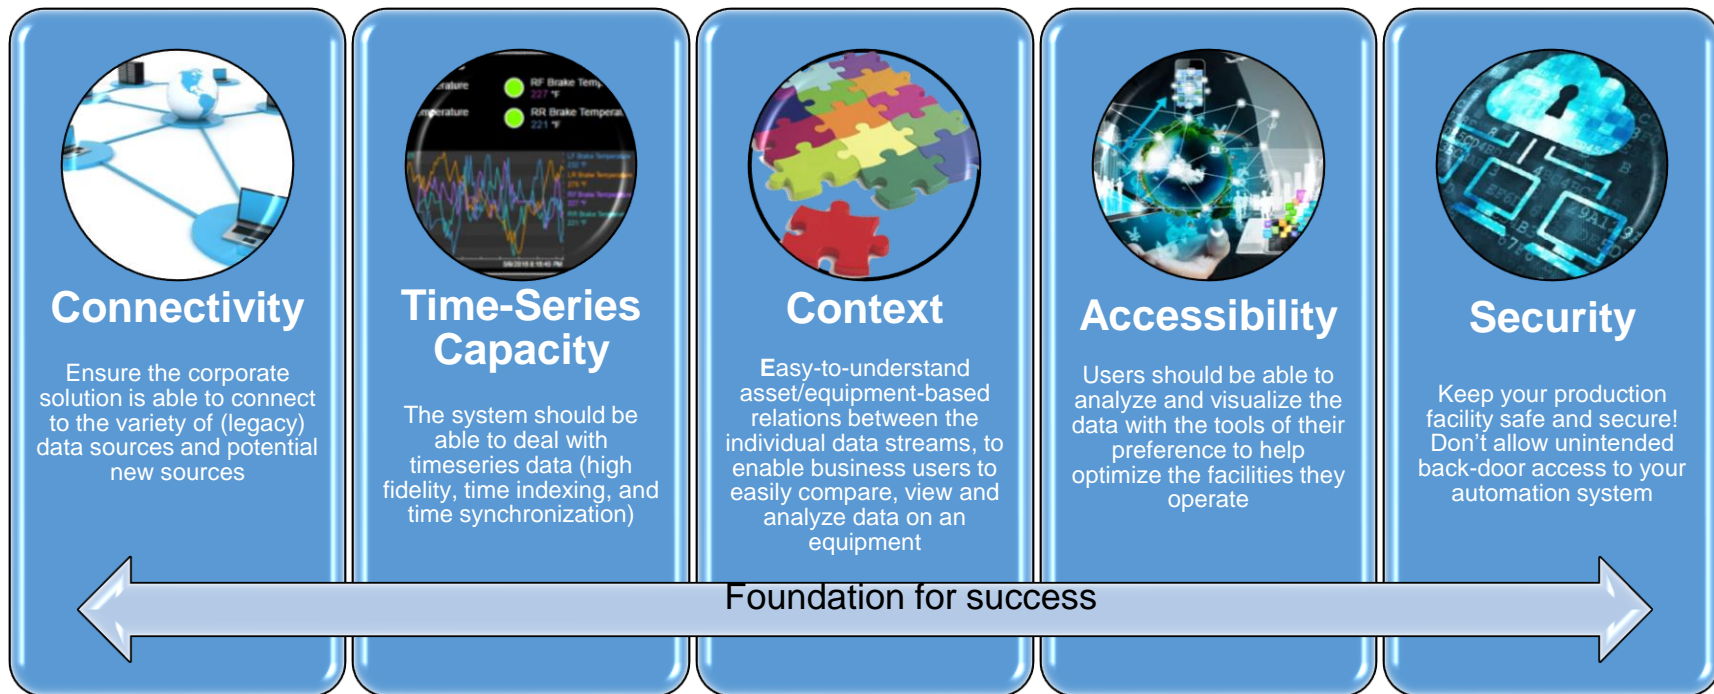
Connectivity

Ensure the corporate solution is able to connect to the variety of (legacy) data sources and potential new sources

RF Brake Temp

227 °F

RR Brake Temperat

221 °F

Time-Series Capacity

The system should be able to deal with timeseries data (high fidelity, time indexing, and time synchronization)

Context

Easy-to-understand asset/equipment-based relations between the individual data streams, to enable business users to easily compare, view and analyze data on an equipment

Accessibility

Users should be able to analyze and visualize the data with the tools of their preference to help optimize the facilities they operate

Security

Keep your production facility safe and secure! Don't allow unintended back-door access to your automation system

Foundation for success